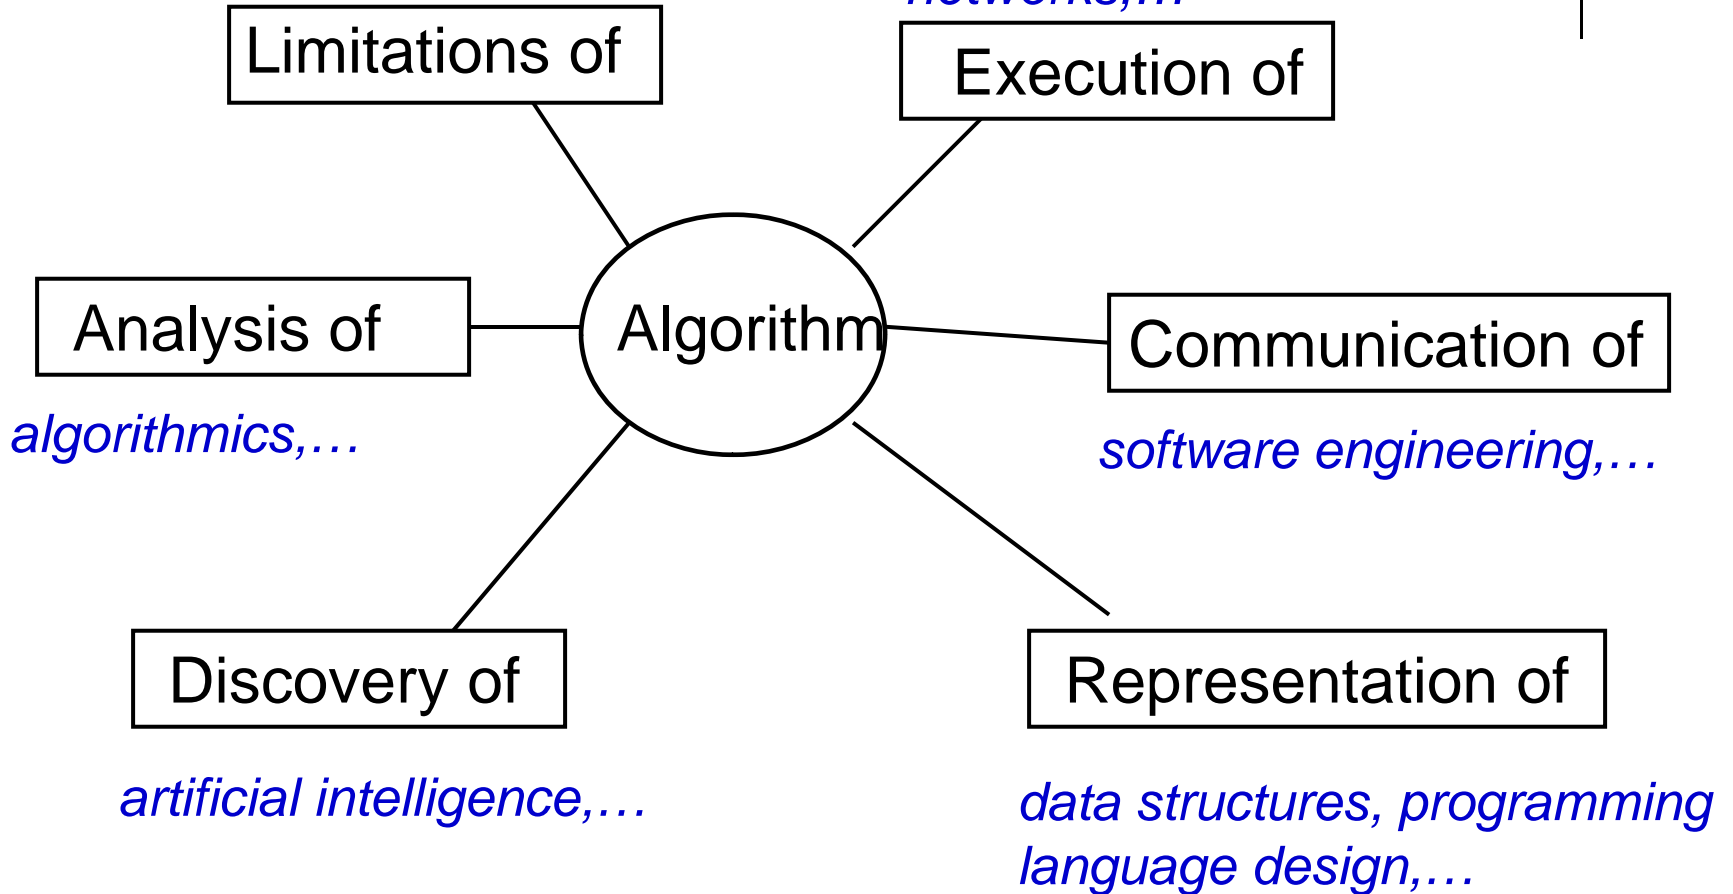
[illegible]

Limitations of

Execution of

Analysis of

Algorithm

Communication of

algorithmics,…

software engineering,…

Discovery of

Representation of

artificial intelligence,…

data structures, programming language design,…